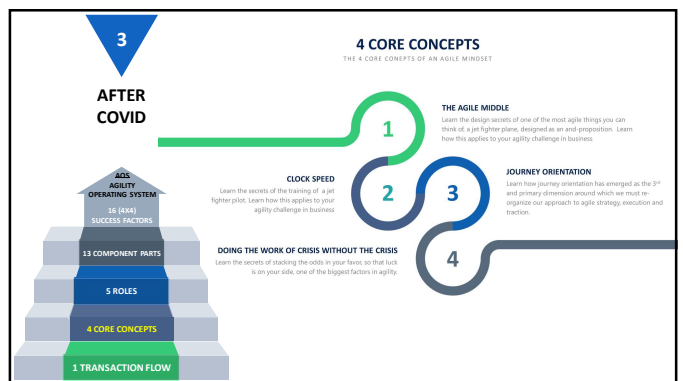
3

AFTER COVID

4 CORE CONCEPTS

THE 4 CORE CONCEPTS OF AN AGILE MINDSET

AOS
AGILITY
OPERATING SYSTEM

16 (4X4)
SUCCESS FACTORS

13 COMPONENT PARTS

5 ROLES

4 CORE CONCEPTS

1 TRANSACTION FLOW

THE AGILE MIDDLE
Learn the design secrets of one of the most agile things you can think of, a jet fighter plane, designed as an end-proposition. Learn how this applies to your agility challenge in business

1

CLOCK SPEED
Learn the secrets of the training of a jet fighter pilot. Learn how this applies to your agility challenge in business

2

3

JOURNEY ORIENTATION
Learn how journey orientation has emerged as the 3$^{rd}$ and primary dimension around which we must re-organize our approach to agile strategy, execution and traction.

DOING THE WORK OF CRISIS WITHOUT THE CRISIS
Learn the secrets of stacking the odds in your favor, so that luck is on your side, one of the biggest factors in agility.

4